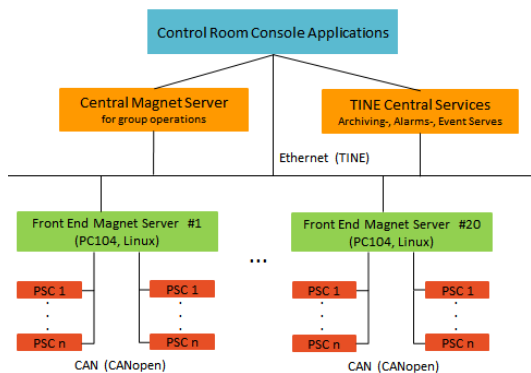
Control Room Console Applications

Central Magnet Server
for group operations

TINE Central Services
Archiving-, Alarms-, Event Serves

Ethernet (TINE)

Front End Magnet Server #1
(PC104, Linux)

...

Front End Magnet Server #20
(PC104, Linux)

PSC 1
.
.
.
PSC n

PSC 1
.
.
.
PSC n

CAN (CANopen)

PSC 1
.
.
.
PSC n

PSC 1
.
.
.
PSC n

CAN (CANopen)